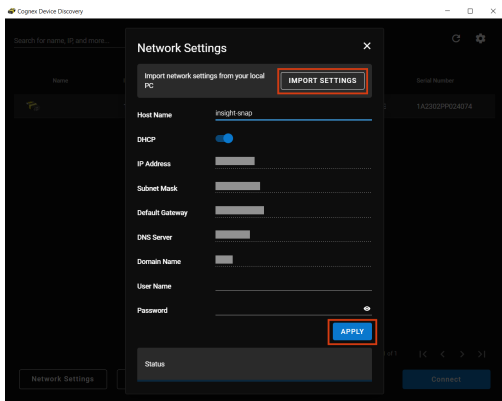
Cognex Device Discovery

Search for name, IP, and more...

Name

Serial Number

1A2302PP024074

Network Settings

Import network settings from your local PC

IMPORT SETTINGS

Host Name insight-snap

DHCP

IP Address

Subnet Mask

Default Gateway

DNS Server

Domain Name

User Name

Password

APPLY

Status

Network Settings

of 1

Connect